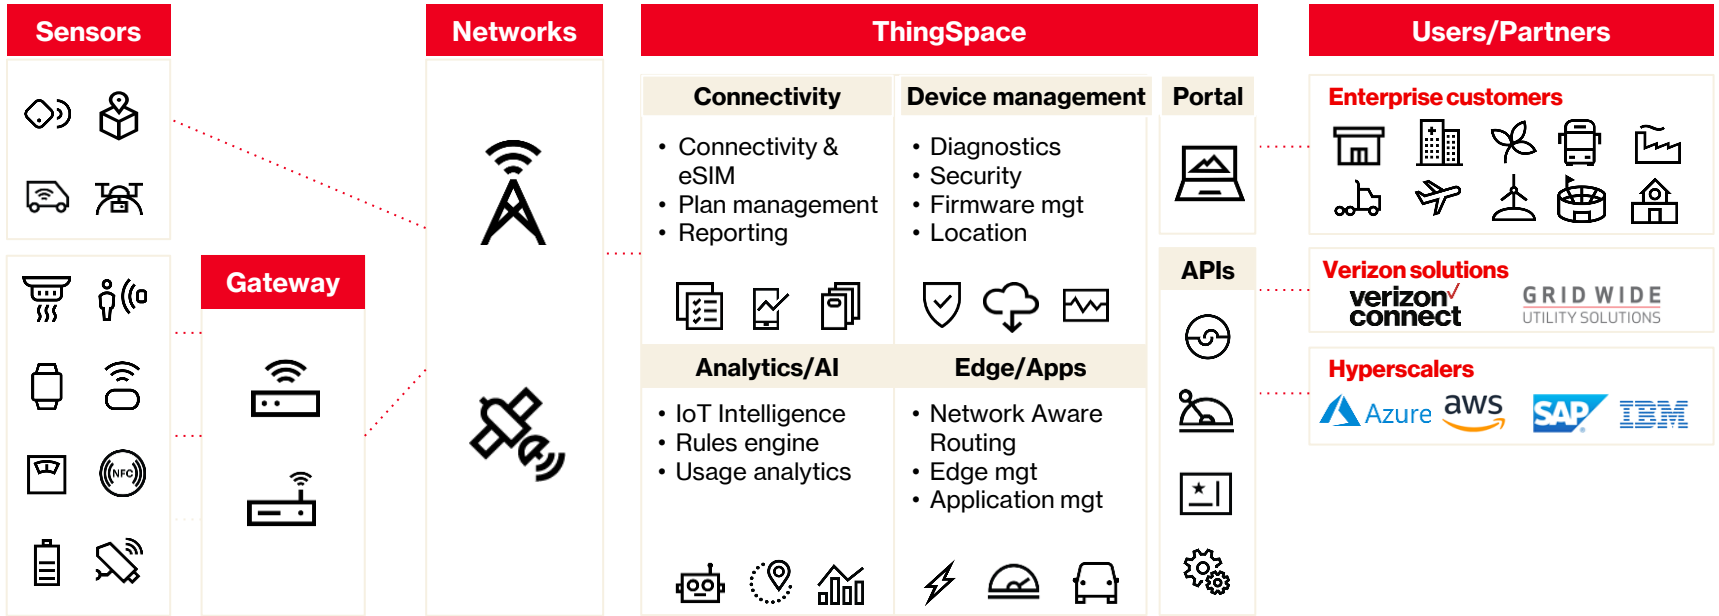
Sensors

Gateway

Networks

ThingSpace

Connectivity

• Connectivity & eSIM
• Plan management
• Reporting

Device management

• Diagnostics
• Security
• Firmware mgt
• Location

Portal

APIs

Analytics/AI

• IoT Intelligence
• Rules engine
• Usage analytics

Edge/Apps

• Network Aware Routing
• Edge mgt
• Application mgt

NFC

Users/Partners

Enterprise customers

Verizon solutions

verizon connect

GRID WIDE
UTILITY SOLUTIONS

Hyperscalers

Azure

aws

SAP

IBM